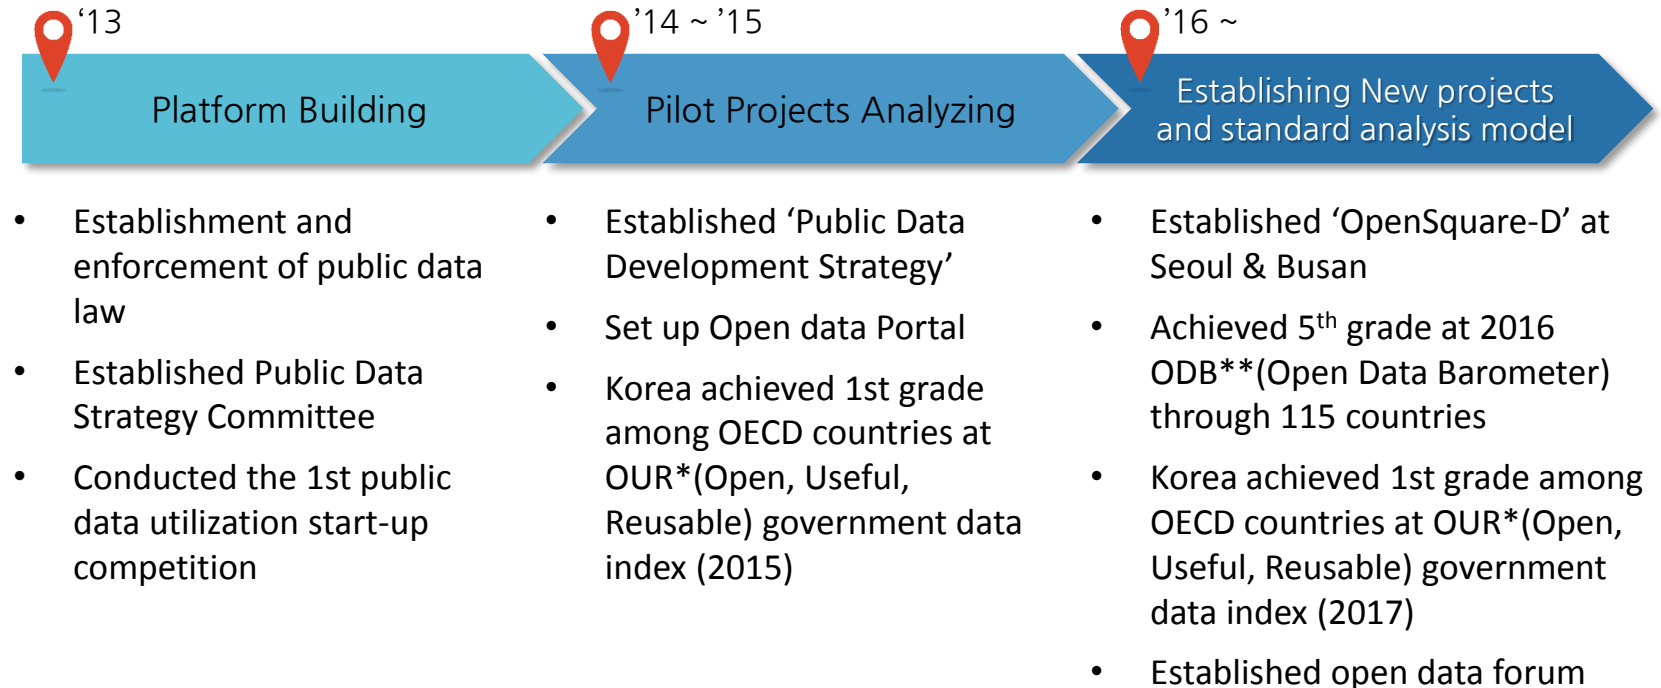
‘13

Platform Building

’14 ~ ’15

Pilot Projects Analyzing

’16 ~

Establishing New projects and standard analysis model

• Establishment and enforcement of public data law

• Established Public Data Strategy Committee

• Conducted the 1st public data utilization start-up competition

• Established ‘Public Data Development Strategy’

• Set up Open data Portal

• Korea achieved 1st grade among OECD countries at OUR*(Open, Useful, Reusable) government data index (2015)

• Established ‘OpenSquare-D’ at Seoul & Busan

• Achieved 5$^{th}$ grade at 2016 ODB**(Open Data Barometer) through 115 countries

• Korea achieved 1st grade among OECD countries at OUR*(Open, Useful, Reusable) government data index (2017)

• Established open data forum